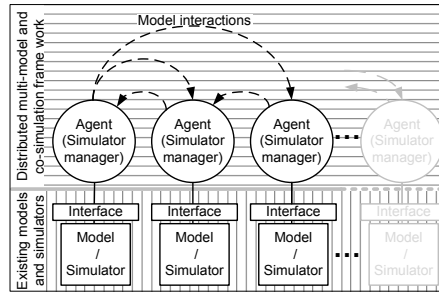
Distributed multi-model and co-simulation frame work

Model interactions

Agent (Simulator manager)

Agent (Simulator manager)

Agent (Simulator manager)

Agent (Simulator manager)

Existing models and simulators

Interface

Model / Simulator

Interface

Model / Simulator

Interface

Model / Simulator

Interface

Model / Simulator